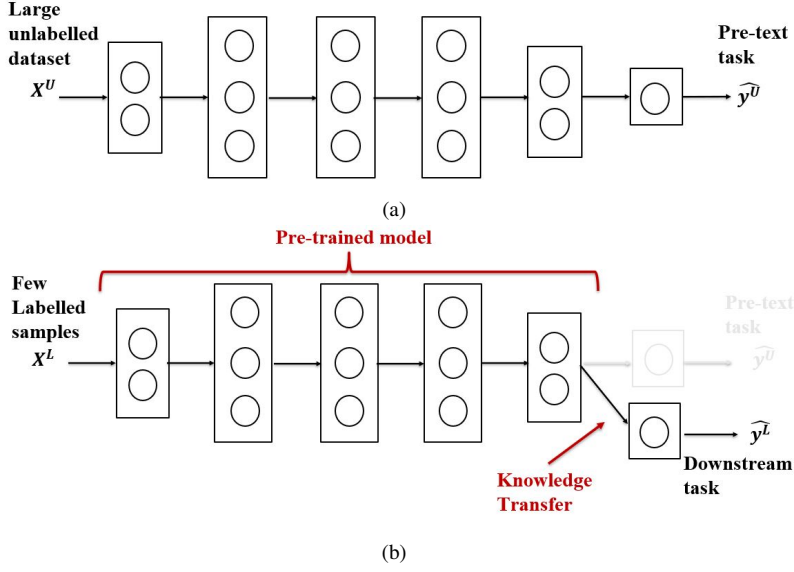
Large unlabelled dataset
$X^U$

Pre-text task
$\widehat{y^U}$

(a)

Pre-trained model

Few Labelled samples
$X^L$

Pre-text task
$\widehat{y^U}$

$\widehat{y^L}$

Downstream task

Knowledge Transfer

(b)